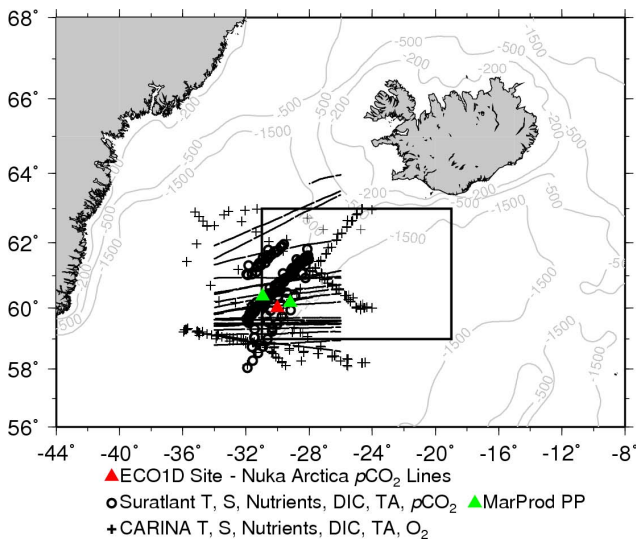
68°
66°
64°
62°
60°
58°
56°

-500
-1500
-500
-200
-1500
-500
-200
-1500
-1500
-200
-500
-200
-1500
-1500
-1500
-1500
-500
-200
-1500
-1500

-44° -40° -36° -32° -28° -24° -20° -16° -12° -8°

ECO1D Site - Nuka Arctica $p$CO$_2$ Lines
Suratlant T, S, Nutrients, DIC, TA, $p$CO$_2$ MarProd PP
CARINA T, S, Nutrients, DIC, TA, O$_2$